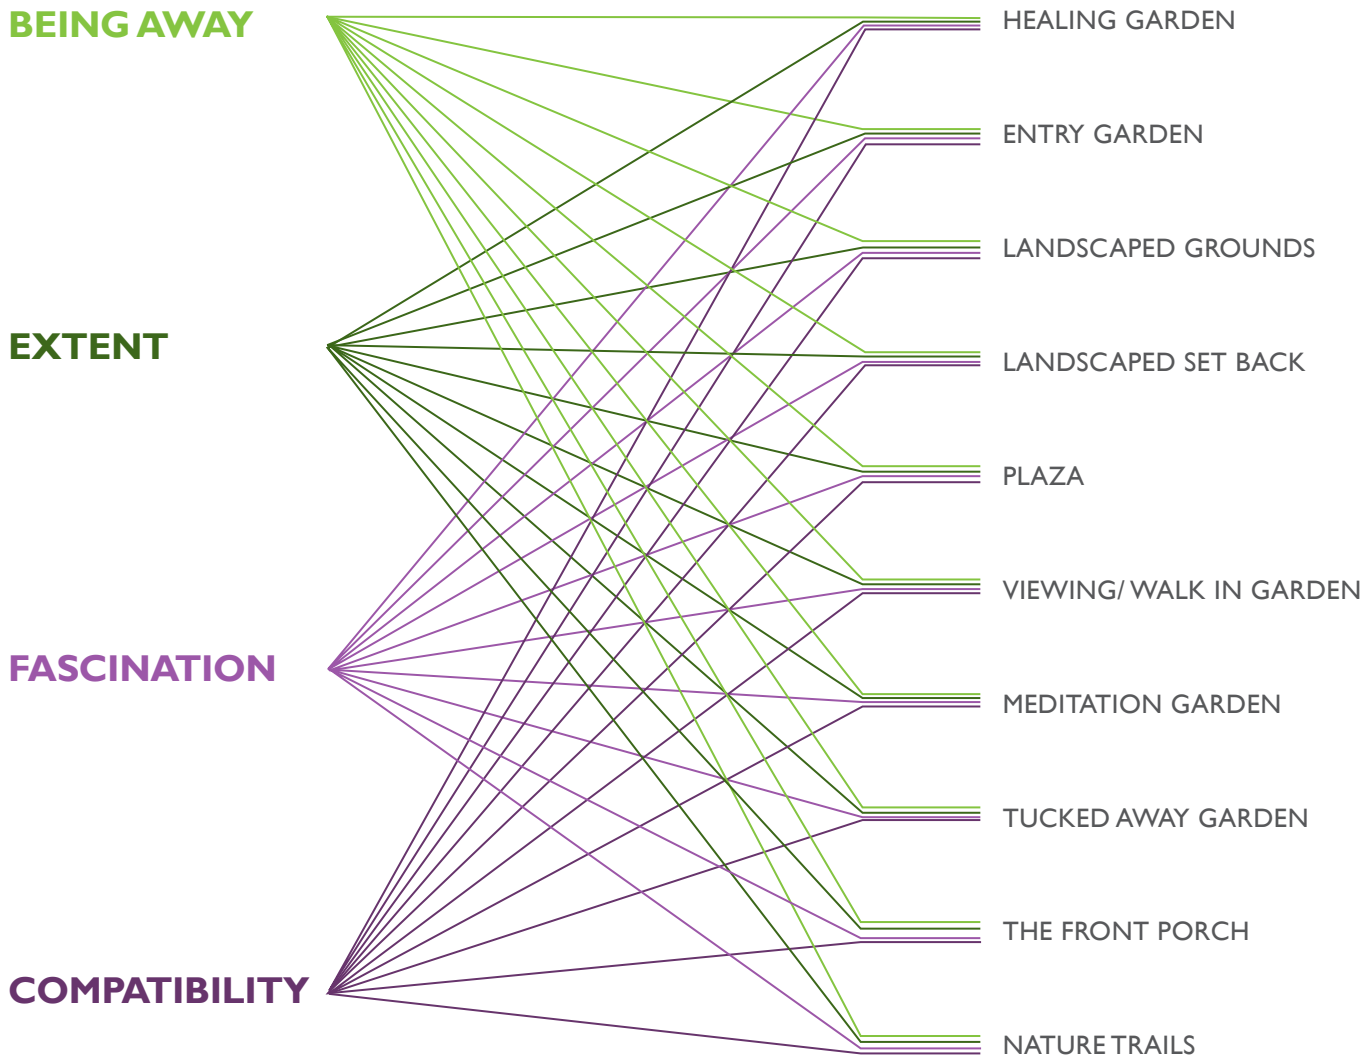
BEING AWAY

EXTENT

FASCINATION

COMPATIBILITY

HEALING GARDEN

ENTRY GARDEN

LANDSCAPED GROUNDS

LANDSCAPED SET BACK

PLAZA

VIEWING/ WALK IN GARDEN

MEDITATION GARDEN

TUCKED AWAY GARDEN

THE FRONT PORCH

NATURE TRAILS